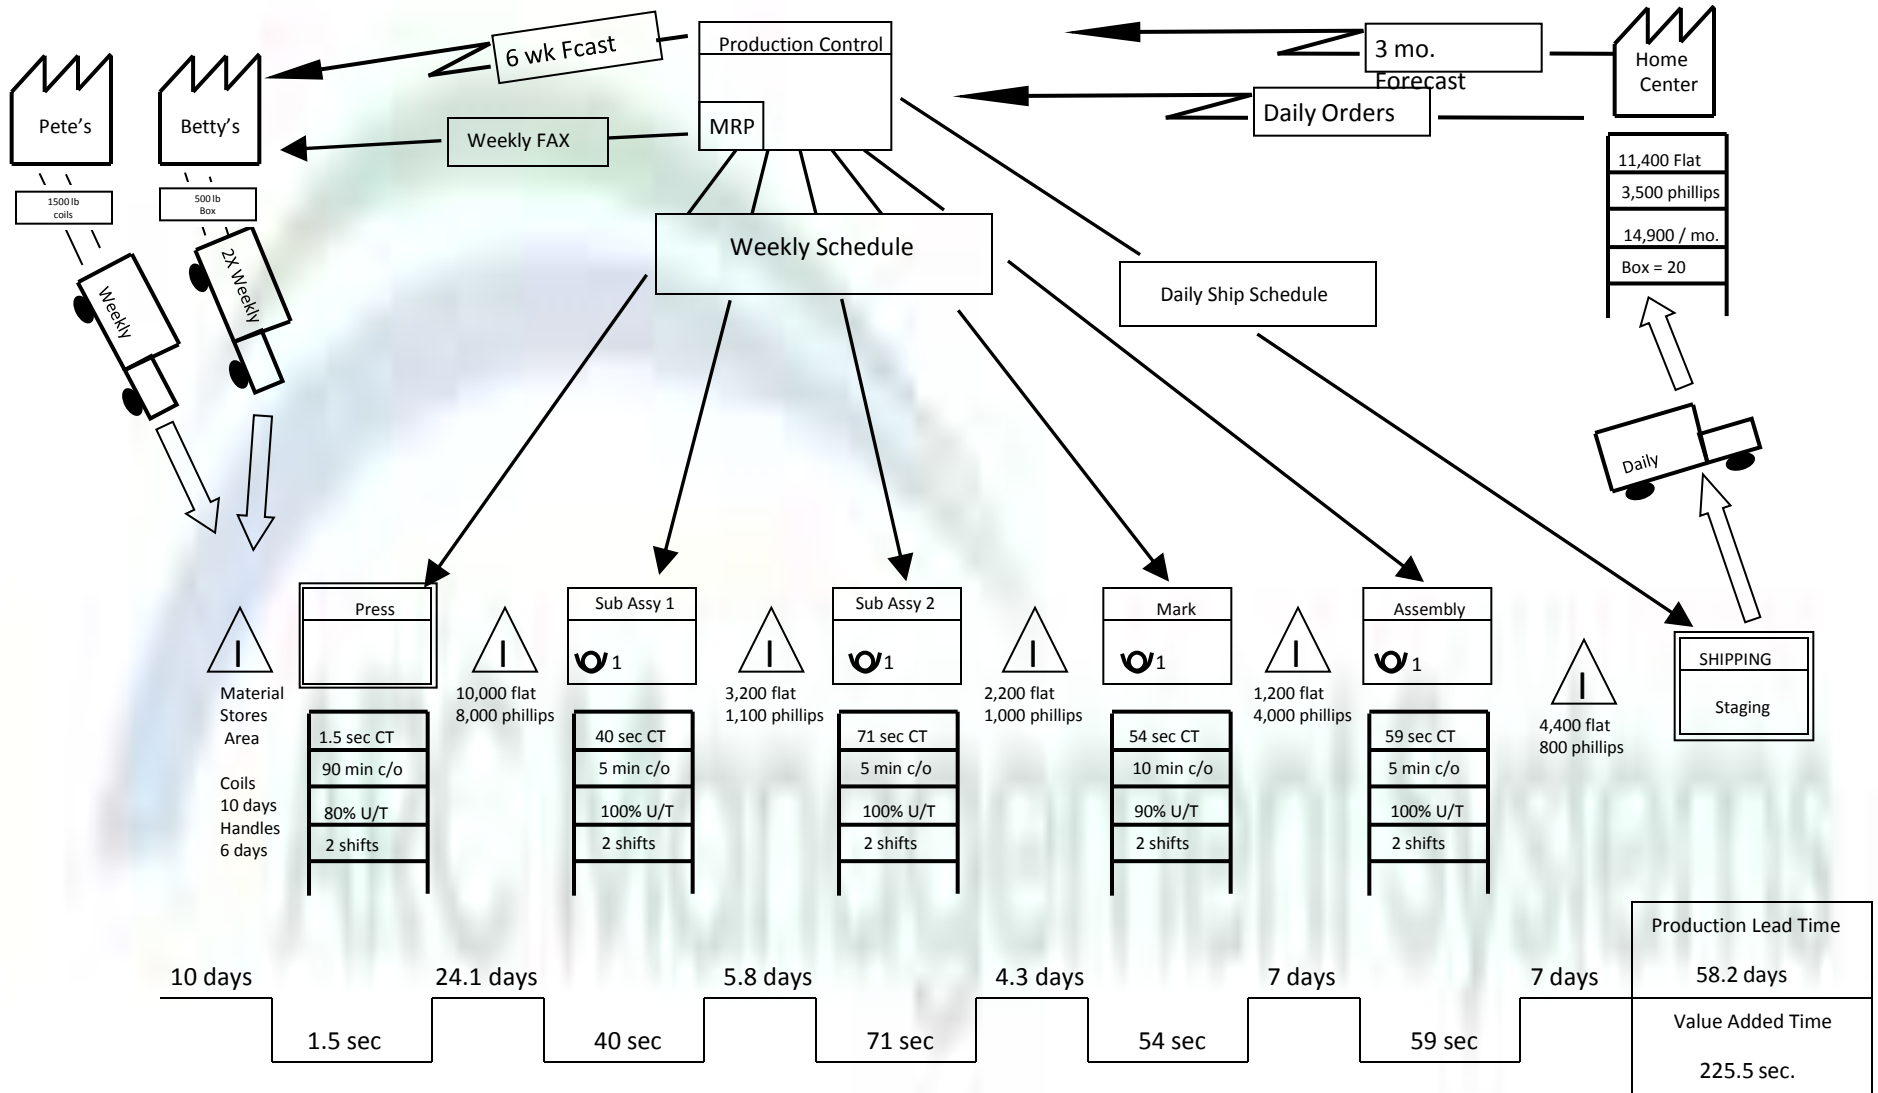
6 wk Fcast

Production Control

MRP

3 mo. Forecast

Home Center

Daily Orders

Pete's

Betty's

Weekly FAX

1500 lb coils

500 lb Box

Weekly

2X Weekly

11,400 Flat
3,500 phillips
14,900 / mo.
Box = 20

Weekly Schedule

Daily Ship Schedule

Daily

Press

Sub Assy 1
1

Sub Assy 2
1

Mark
1

Assembly
1

SHIPPING
Staging

I
Material Stores Area

Coils 10 days
Handles 6 days

I
10,000 flat
8,000 phillips

I
3,200 flat
1,100 phillips

I
2,200 flat
1,000 phillips

I
1,200 flat
4,000 phillips

I
4,400 flat
800 phillips

| Press | Sub Assy 1 | Sub Assy 2 | Mark | Assembly |
|---|---|---|---|---|
| 1.5 sec CT | 40 sec CT | 71 sec CT | 54 sec CT | 59 sec CT |
| 90 min c/o | 5 min c/o | 5 min c/o | 10 min c/o | 5 min c/o |
| 80% U/T | 100% U/T | 100% U/T | 90% U/T | 100% U/T |
| 2 shifts | 2 shifts | 2 shifts | 2 shifts | 2 shifts |

10 days
1.5 sec
24.1 days
40 sec
5.8 days
71 sec
4.3 days
54 sec
7 days
59 sec
7 days

Production Lead Time
58.2 days
Value Added Time
225.5 sec.